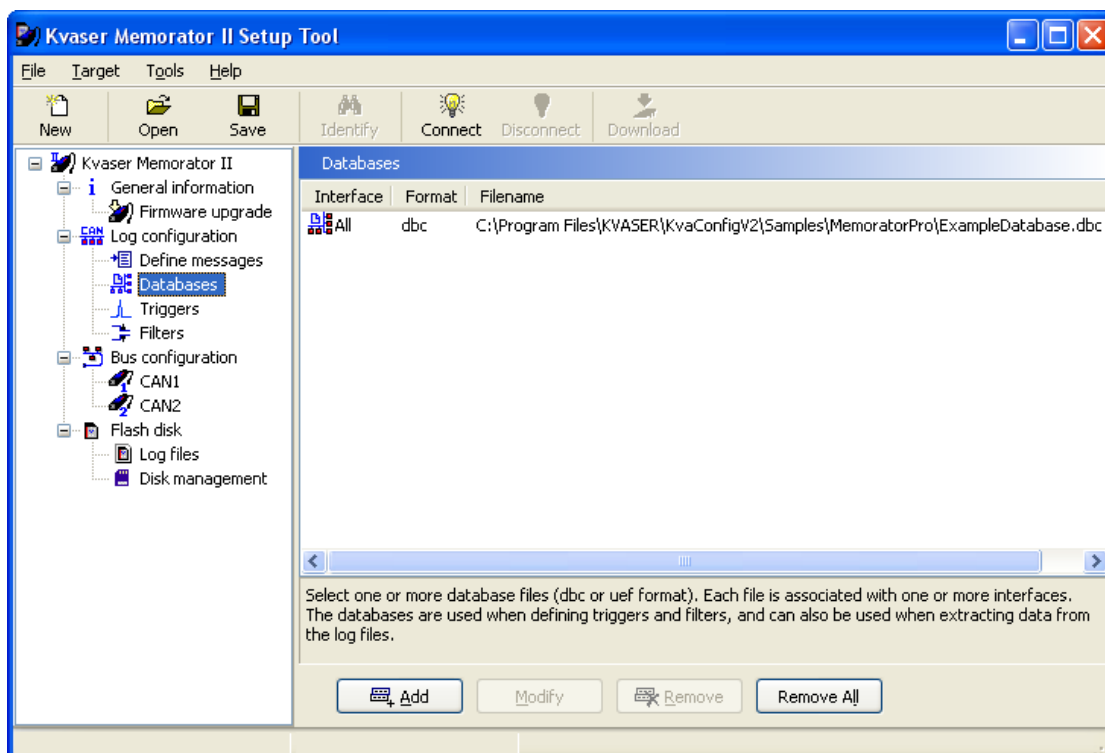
Kvaser Memorator II Setup Tool

File Target Tools Help

New Open Save Identify Connect Disconnect Download

Kvaser Memorator II
General information
Firmware upgrade
Log configuration
Define messages
Databases
Triggers
Filters
Bus configuration
CAN1
CAN2
Flash disk
Log files
Disk management

Databases

| Interface | Format | Filename |
|---|---|---|
| All | dbc | C:\Program Files\KVASER\KvaConfigV2\Samples\MemoratorPro\ExampleDatabase.dbc |

Select one or more database files (dbc or uef format). Each file is associated with one or more interfaces. The databases are used when defining triggers and filters, and can also be used when extracting data from the log files.

Add Modify Remove Remove All